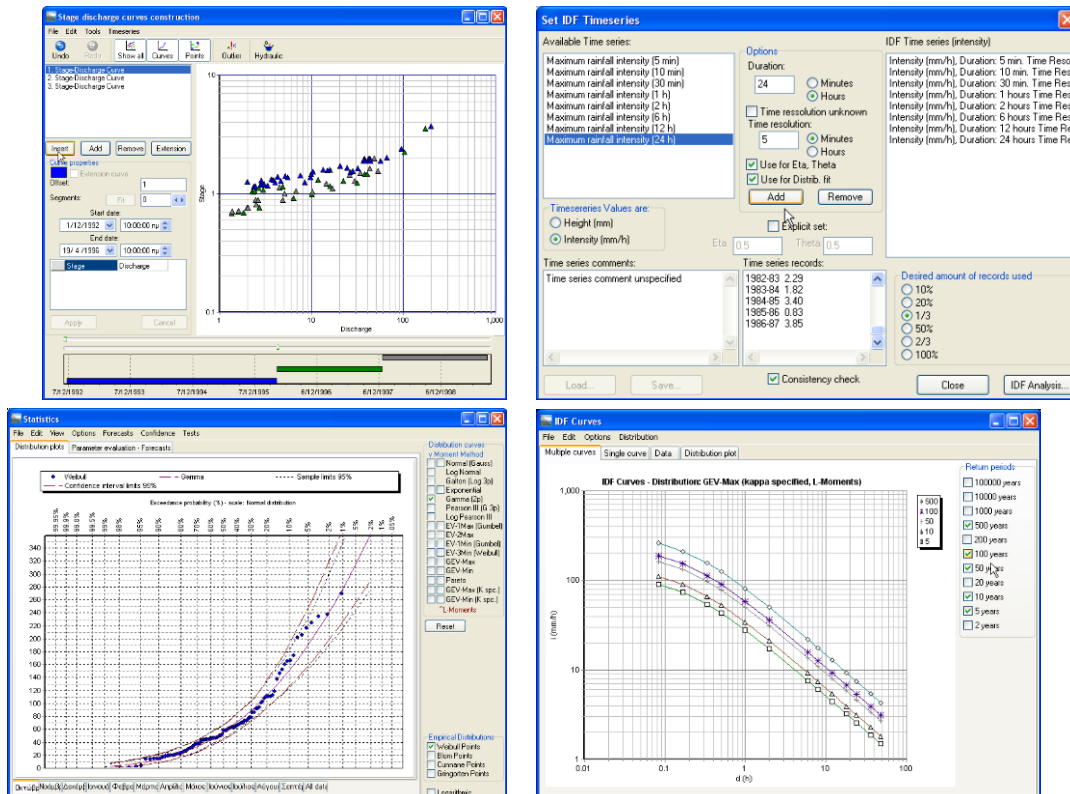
Stage discharge curves construction

File Edit Tools Timeseries

Undo Redo Show all Curves Points Outlier Hydraulic

1. Stage-Discharge Curve
2. Stage-Discharge Curve
3. Stage-Discharge Curve

Insert Add Remove Extension

Curve properties

Extension curve

Offset: 1

Segments: Fit 0

Start date
1/12/1992 10:00:00 πμ

End date
19/ 4 /1998 10:00:00 πμ

| Stage | Discharge |
|---|---|

Apply Cancel

10
Stage
1
0.1
1 10 100 1,000
Discharge

7/12/1992 7/12/1993 7/12/1994 7/12/1995 6/12/1996 6/12/1997 6/12/1998

Set IDF Timeseries

Available Time series:
Maximum rainfall intensity (5 min)
Maximum rainfall intensity (10 min)
Maximum rainfall intensity (30 min)
Maximum rainfall intensity (1 h)
Maximum rainfall intensity (2 h)
Maximum rainfall intensity (6 h)
Maximum rainfall intensity (12 h)
Maximum rainfall intensity (24 h)

Options
Duration:
24
Minutes
Hours
Time ressolution unknown
Time resolution:
5
Minutes
Hours
Use for Eta, Theta
Use for Distrib. fit
Add Remove

IDF Time series (intensity)
Intensity (mm/h), Duration: 5 min. Time Reso
Intensity (mm/h), Duration: 10 min. Time Res
Intensity (mm/h), Duration: 30 min. Time Res
Intensity (mm/h), Duration: 1 hours Time Res
Intensity (mm/h), Duration: 2 hours Time Res
Intensity (mm/h), Duration: 6 hours Time Res
Intensity (mm/h), Duration: 12 hours Time Res
Intensity (mm/h), Duration: 24 hours Time Res

Timeseries Values are:
Height (mm)
Intensity (mm/h)

Explicit set:
Eta 0.5 Theta 0.5

Time series comments:
Time series comment unspecified

Time series records:
1982-83 2.29
1983-84 1.82
1984-85 3.40
1985-86 0.83
1986-87 3.85

Desired amount of records used
10%
20%
1/3
50%
2/3
100%

Load... Save... Consistency check Close IDF Analysis...

Statistics

File Edit View Options Forecasts Confidence Tests

Distribution plots Parameter evaluation - Forecasts

Weibull Gamma Sample limits 95%
Confidence interval limits 95%

Exceedance probability (%) - scale: Normal distribution

99.95% 99.9% 99.8% 99.5% 99% 98% 95% 90% 80% 70% 60% 50% 40% 30% 20% 10% 5% 2% 1% 0.5% 0.2% 0.1% 0.05%

340 320 300 280 260 240 220 200 180 160 140 120 100 80 60 40 20 0

Distribution curves
Moment Method
Normal (Gauss)
Log Normal
Galton (Log 3p)
Exponential
Gamma (2p)
Pearson III (G 3p)
Log Pearson III
EV-1Max (Gumbell)
EV-2Max
EV-1Min (Gumbell)
EV-3Min (Weibull)
GEV-Max
GEV-Min
Pareto
GEV-Max (K spc.)
GEV-Min (K spc.)
L-Moments
Reset

Empirical Distributions
Weibull Points
Blom Points
Cunnane Points
Gringorten Points

Οκτώβρ Νοέμβ Δεκέμβ Ιανουά Φεβρο Μάρτι Απρίλ Μάιος Ιούνιος Ιούλιος Αύγου Σεπτέ All dat

IDF Curves

File Edit Options Distribution

Multiple curves Single curve Data Distribution plot

IDF Curves - Distribution: GEV-Max (kappa specified, L-Moments)

500
100
50
10
5

1,000
100
10
1
i (mm/h)
0.01 0.1 1 10 100
d (h)

Return periods
100000 years
10000 years
1000 years
500 years
200 years
100 years
50 years
20 years
10 years
5 years
2 years